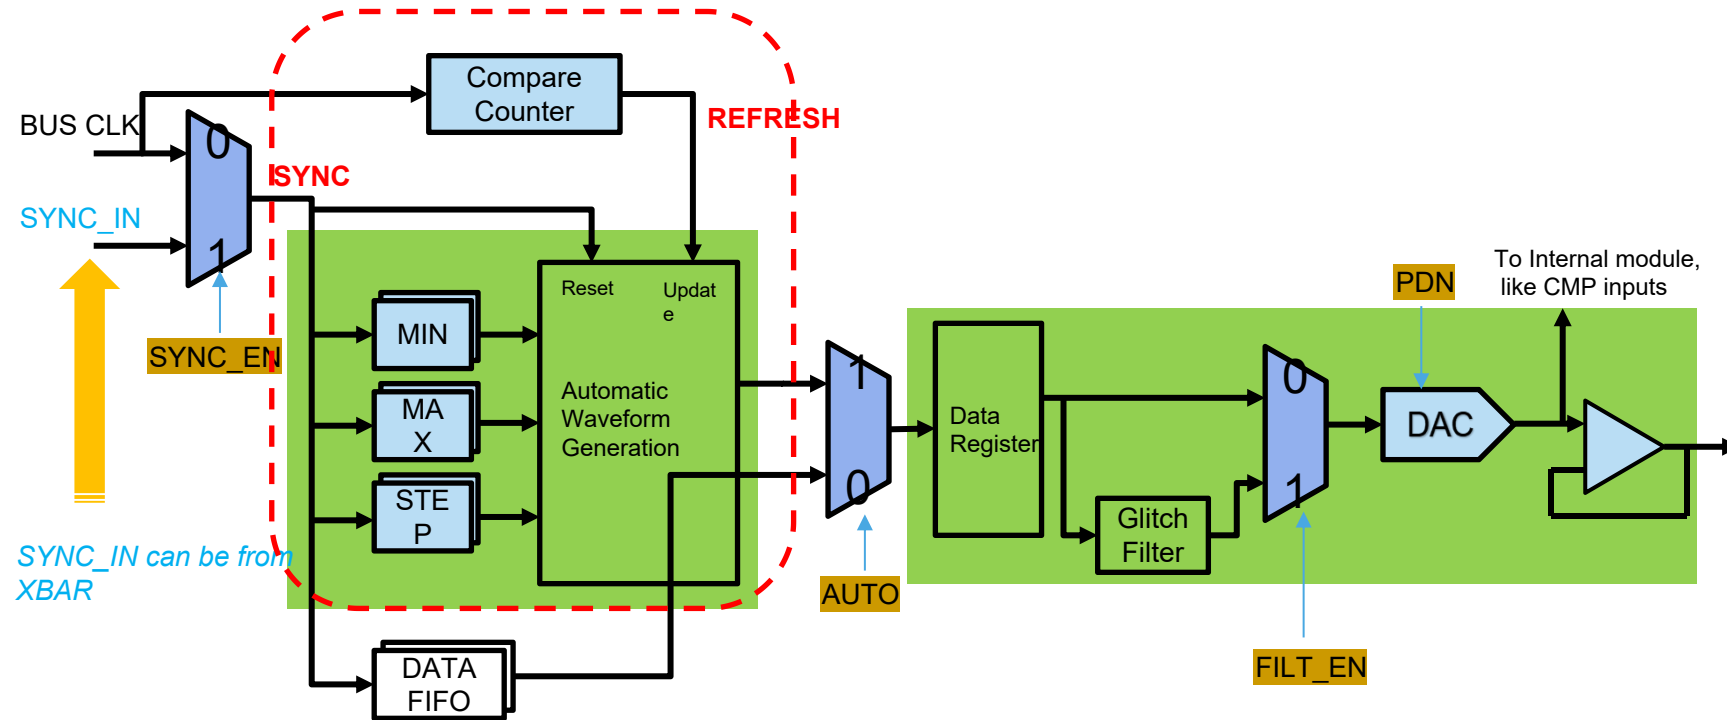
BUS CLK

SYNC_IN

0

1

SYNC_EN

SYNC_IN can be from XBAR

Compare Counter

REFRESH

SYNC

Reset

Update

MIN

MAX

STEP

Automatic Waveform Generation

DATA FIFO

1

0

AUTO

Data Register

Glitch Filter

0

1

FILT_EN

PDN

DAC

To Internal module, like CMP inputs